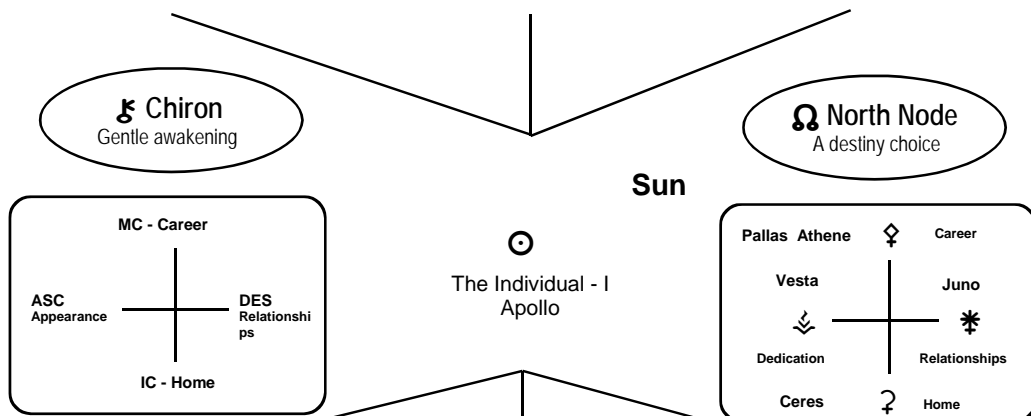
⚷ Chiron
Gentle awakening

☊ North Node
A destiny choice

Sun

MC - Career

ASC
Appearance

DES
Relationships

IC - Home

☉
The Individual - I
Apollo

Pallas Athene ⚴ Career

Vesta

Juno

⚶ ⚵

Dedication

Relationships

Ceres ⚳ Home